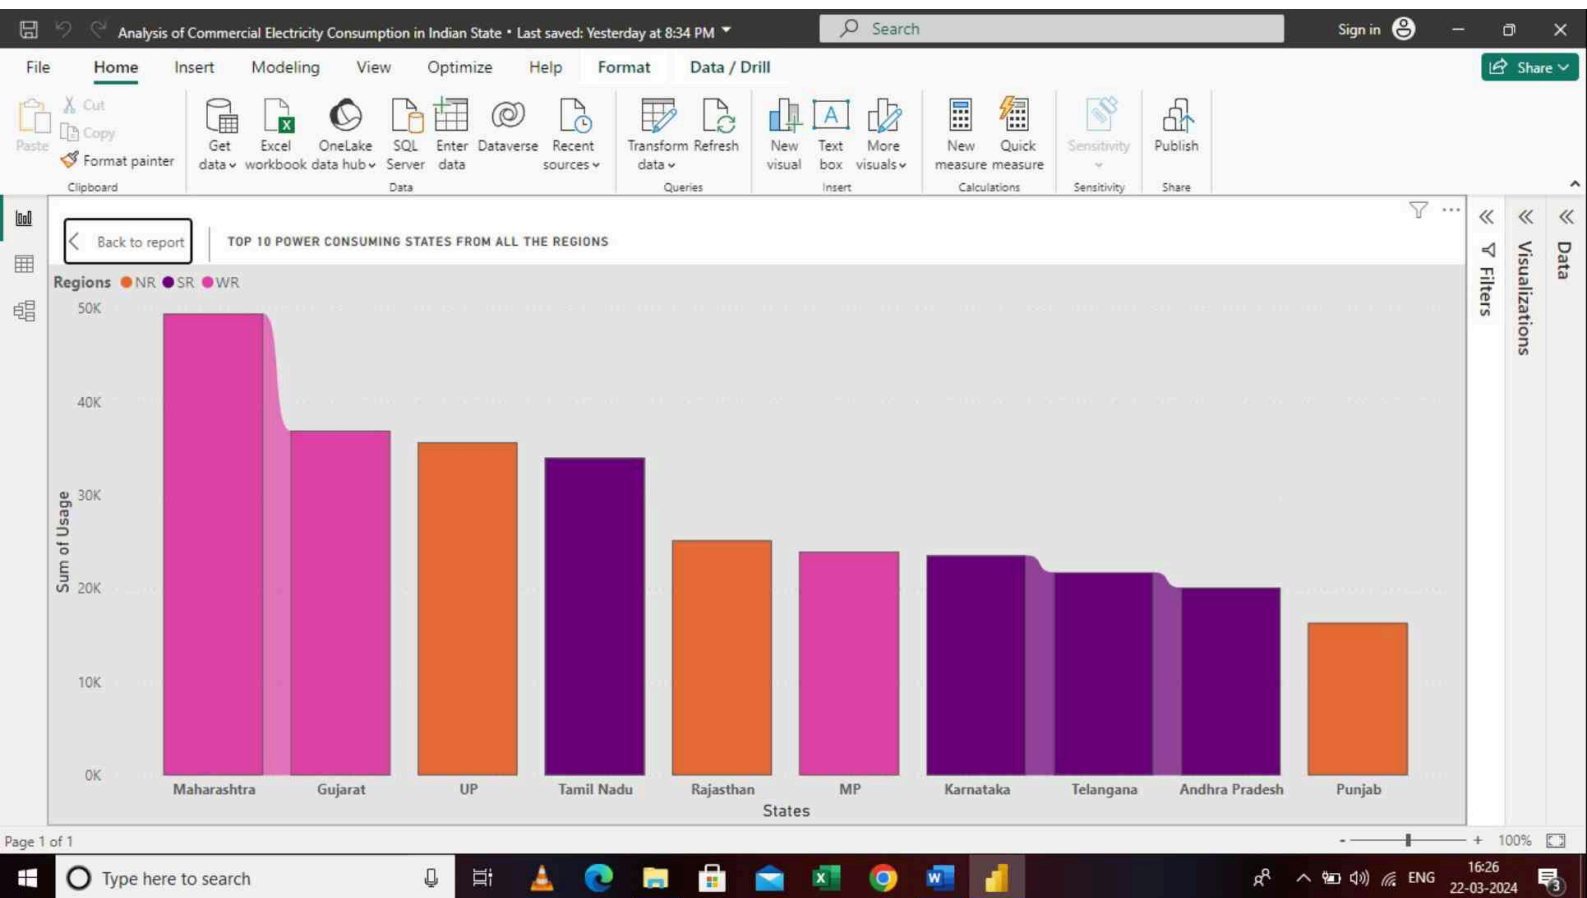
Analysis of Commercial Electricity Consumption in Indian State • Last saved: Yesterday at 8:34 PM

Search

Sign in

File Home Insert Modeling View Optimize Help Format Data / Drill

Share

Paste Cut Copy Format painter Clipboard

Get data Excel workbook OneLake data hub SQL Server Enter data Dataverse Recent sources Data

Transform data Refresh Queries

New visual Text box More visuals Insert

New measure Quick measure Calculations

Sensitivity Sensitivity

Publish Share

Back to report

TOP 10 POWER CONSUMING STATES FROM ALL THE REGIONS

Regions NR SR WR

50K
40K
30K
20K
10K
0K

Sum of Usage

Maharashtra Gujarat UP Tamil Nadu Rajasthan MP Karnataka Telangana Andhra Pradesh Punjab

States

Filters Visualizations Data

Page 1 of 1

100%

Type here to search

ENG 16:26 22-03-2024